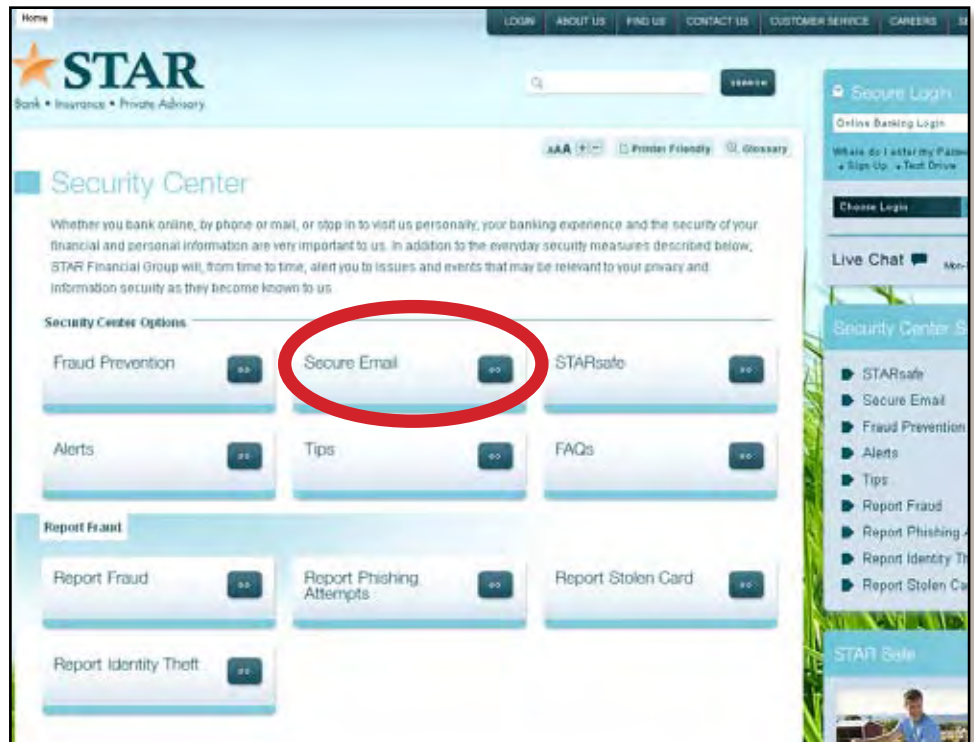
Home

LOGIN | ABOUT US | FIND US | CONTACT US | CUSTOMER SERVICE | CAREERS | SE

STAR
Bank • Insurance • Private Advisory

SEARCH

Secure Login
Online Banking Login
Where do I enter my Passw
Sign Up Test Drive
Choose Login

AAA + − Printer Friendly Glossary

Security Center

Whether you bank online, by phone or mail, or stop in to visit us personally, your banking experience and the security of your financial and personal information are very important to us. In addition to the everyday security measures described below, STAR Financial Group will, from time to time, alert you to issues and events that may be relevant to your privacy and information security as they become known to us.

Security Center Options

Fraud Prevention
Secure Email
STARsafe
Alerts
Tips
FAQs

Report Fraud

Report Fraud
Report Phishing Attempts
Report Stolen Card
Report Identity Theft

Live Chat Mon-

Security Center S

STARsafe
Secure Email
Fraud Prevention
Alerts
Tips
Report Fraud
Report Phishing A
Report Identity Th
Report Stolen Ca

STAR Safe